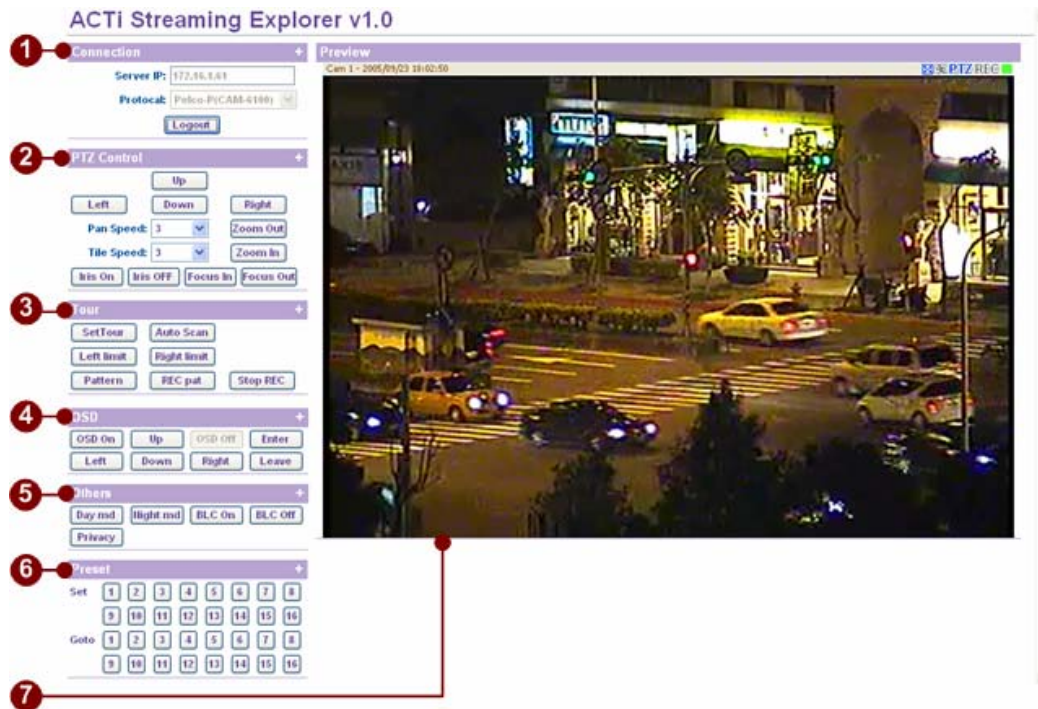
ACTi Streaming Explorer v1.0

1 Connection +

Server IP: 172.16.1.61

Protocol: Pelco-P(CAM-6100)

Logout

2 PTZ Control +

Up

Left Down Right

Pan Speed: 3 Zoom Out

Tile Speed: 3 Zoom In

Iris On Iris OFF Focus In Focus Out

3 Tour +

SetTour Auto Scan

Left limit Right limit

Pattern REC pat Stop REC

4 OSD +

OSD On Up OSD Off Enter

Left Down Right Leave

5 Others +

Day md Night md BLC On BLC Off

Privacy

6 Preset +

Set 1 2 3 4 5 6 7 8

9 10 11 12 13 14 15 16

Goto 1 2 3 4 5 6 7 8

9 10 11 12 13 14 15 16

Preview

Cam 1 - 2005/09/23 18:02:50

PTZ REC

7